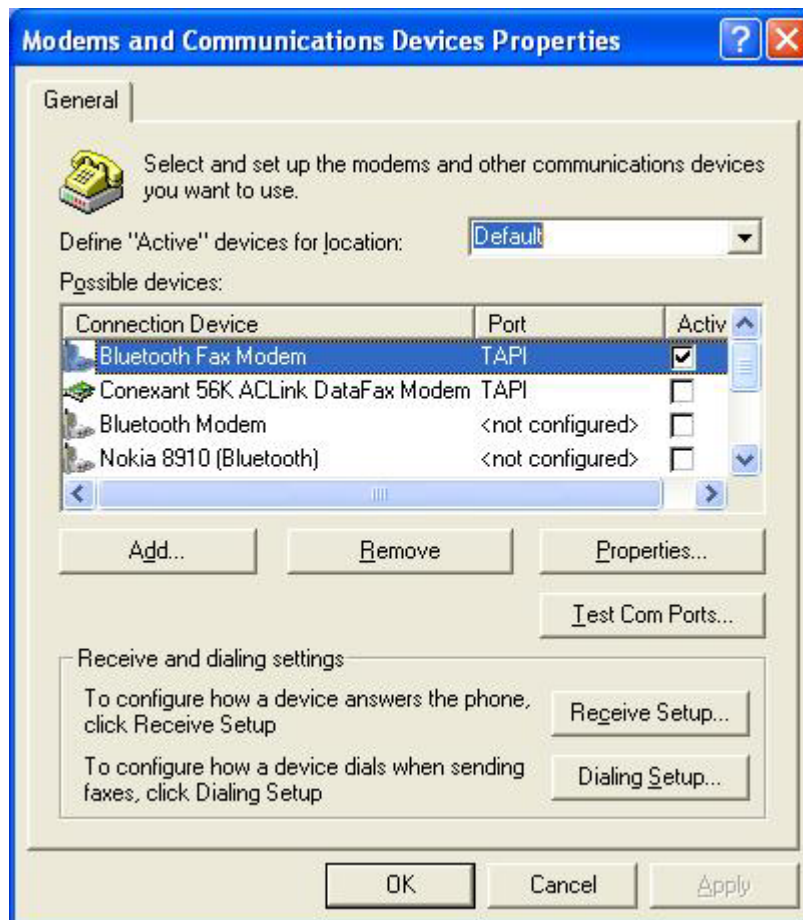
Modems and Communications Devices Properties

General

Select and set up the modems and other communications devices you want to use.

Define "Active" devices for location: Default

Possible devices:

| Connection Device | Port | Activ |
|---|---|---|
| Bluetooth Fax Modem | TAPI | ☑ |
| Conexant 56K ACLink DataFax Modem | TAPI | ☐ |
| Bluetooth Modem | <not configured> | ☐ |
| Nokia 8910 (Bluetooth) | <not configured> | ☐ |

Add...
Remove
Properties...
Test Com Ports...

Receive and dialing settings

To configure how a device answers the phone, click Receive Setup
Receive Setup...

To configure how a device dials when sending faxes, click Dialing Setup
Dialing Setup...

OK
Cancel
Apply